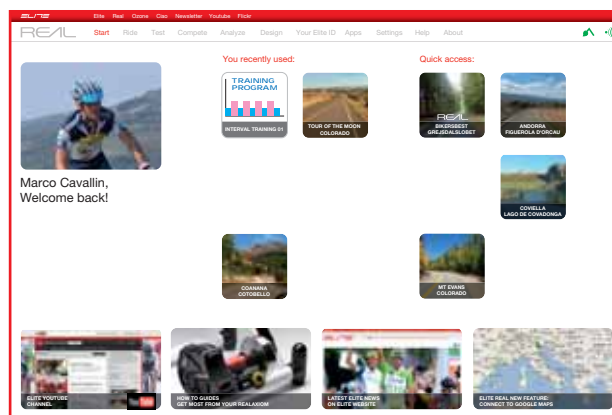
ELITE Elite Real Ozone Ciao Newsletter Youtube Flickr

REAL Start Ride Test Compete Analyze Design Your Elite ID Apps Settings Help About

Marco Cavallin,
Welcome back!

You recently used:

TRAINING PROGRAM

INTERVAL TRAINING 01

TOUR OF THE MOON COLORADO

COANANA COTOBELLO

Quick access:

REAL

BIKERBEST GREJSDALSLOBET

ANDORRA FIGUEROLA D'ORCAU

COVIELLA LAGO DE COVADONGA

MT EVANS COLORADO

ELITE YOUTUBE CHANNEL

HOW TO GUIDES GET MOST FROM YOUR REALAXIOM

LATEST ELITE NEWS ON ELITE WEBSITE

ELITE REAL NEW FEATURE: CONNECT TO GOOGLE MAPS